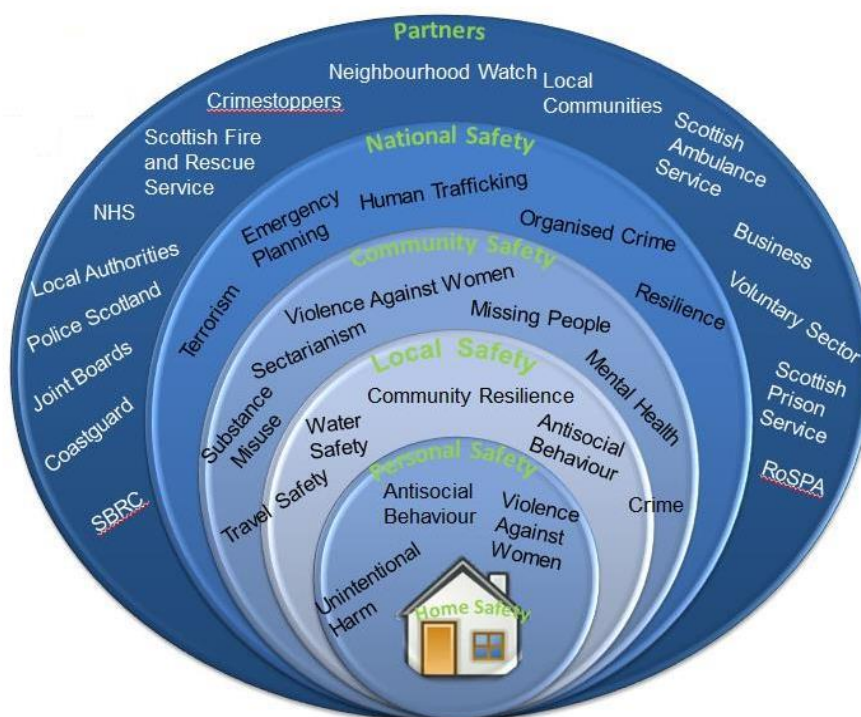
Partners

Neighbourhood Watch

Local Communities

Crimestoppers

Scottish Fire and Rescue Service

Scottish Ambulance Service

NHS

Business

Local Authorities

Voluntary Sector

Police Scotland

Joint Boards

Scottish Prison Service

Coastguard

RoSPA

SBRC

National Safety

Emergency Planning

Human Trafficking

Organised Crime

Terrorism

Resilience

Community Safety

Violence Against Women

Missing People

Sectarianism

Mental Health

Substance Misuse

Local Safety

Community Resilience

Water Safety

Antisocial Behaviour

Travel Safety

Crime

Personal Safety

Antisocial Behaviour

Violence Against Women

Unintentional Harm

Home Safety